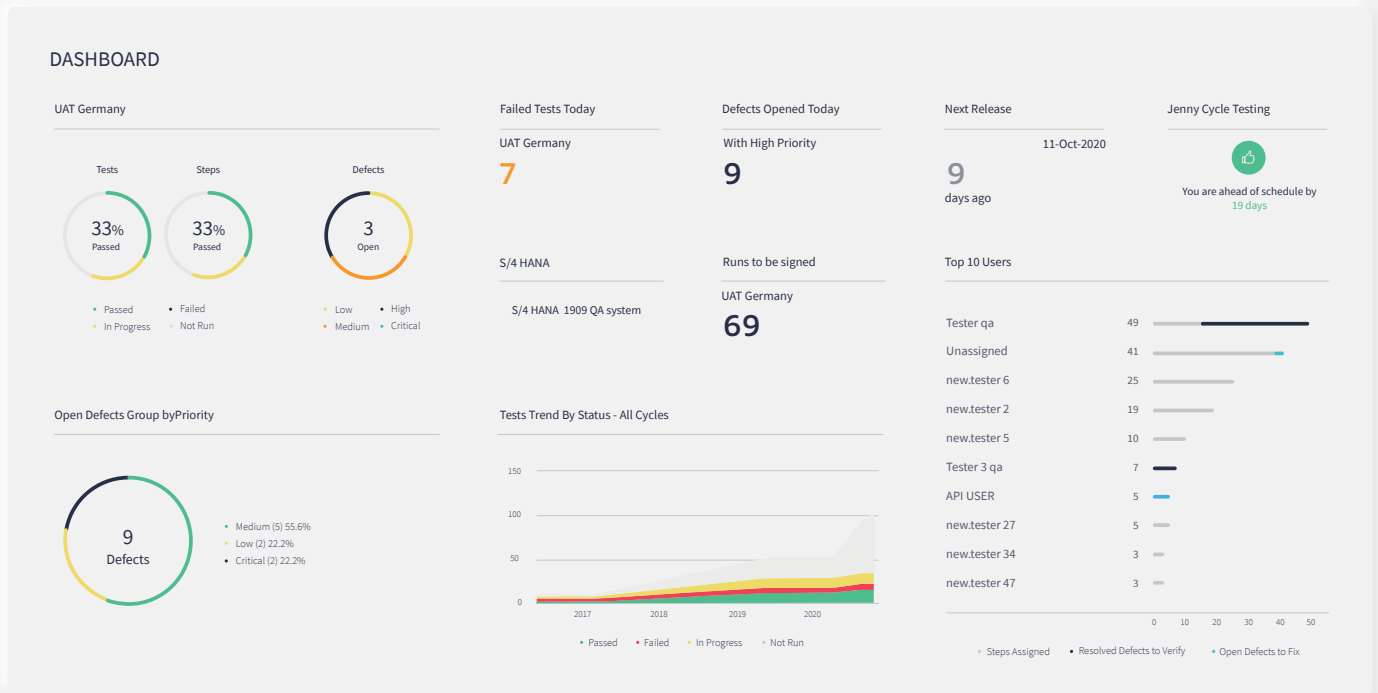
DASHBOARD

UAT Germany

Tests
33%
Passed

Steps
33%
Passed

Defects
3
Open

• Passed • Failed
• In Progress • Not Run

• Low • High
• Medium • Critical

Failed Tests Today
UAT Germany
7

Defects Opened Today
With High Priority
9

Next Release
11-Oct-2020
9
days ago

Jenny Cycle Testing
You are ahead of schedule by
19 days

S/4 HANA
S/4 HANA 1909 QA system

Runs to be signed
UAT Germany
69

Top 10 Users

| User | Count |
|---|---|
| Tester qa | 49 |
| Unassigned | 41 |
| new.tester 6 | 25 |
| new.tester 2 | 19 |
| new.tester 5 | 10 |
| Tester 3 qa | 7 |
| API USER | 5 |
| new.tester 27 | 5 |
| new.tester 34 | 3 |
| new.tester 47 | 3 |

0 10 20 30 40 50

• Steps Assigned • Resolved Defects to Verify • Open Defects to Fix

Open Defects Group byPriority

9
Defects

• Medium (5) 55.6%
• Low (2) 22.2%
• Critical (2) 22.2%

Tests Trend By Status - All Cycles

150
100
50
0
2017 2018 2019 2020

• Passed • Failed • In Progress • Not Run